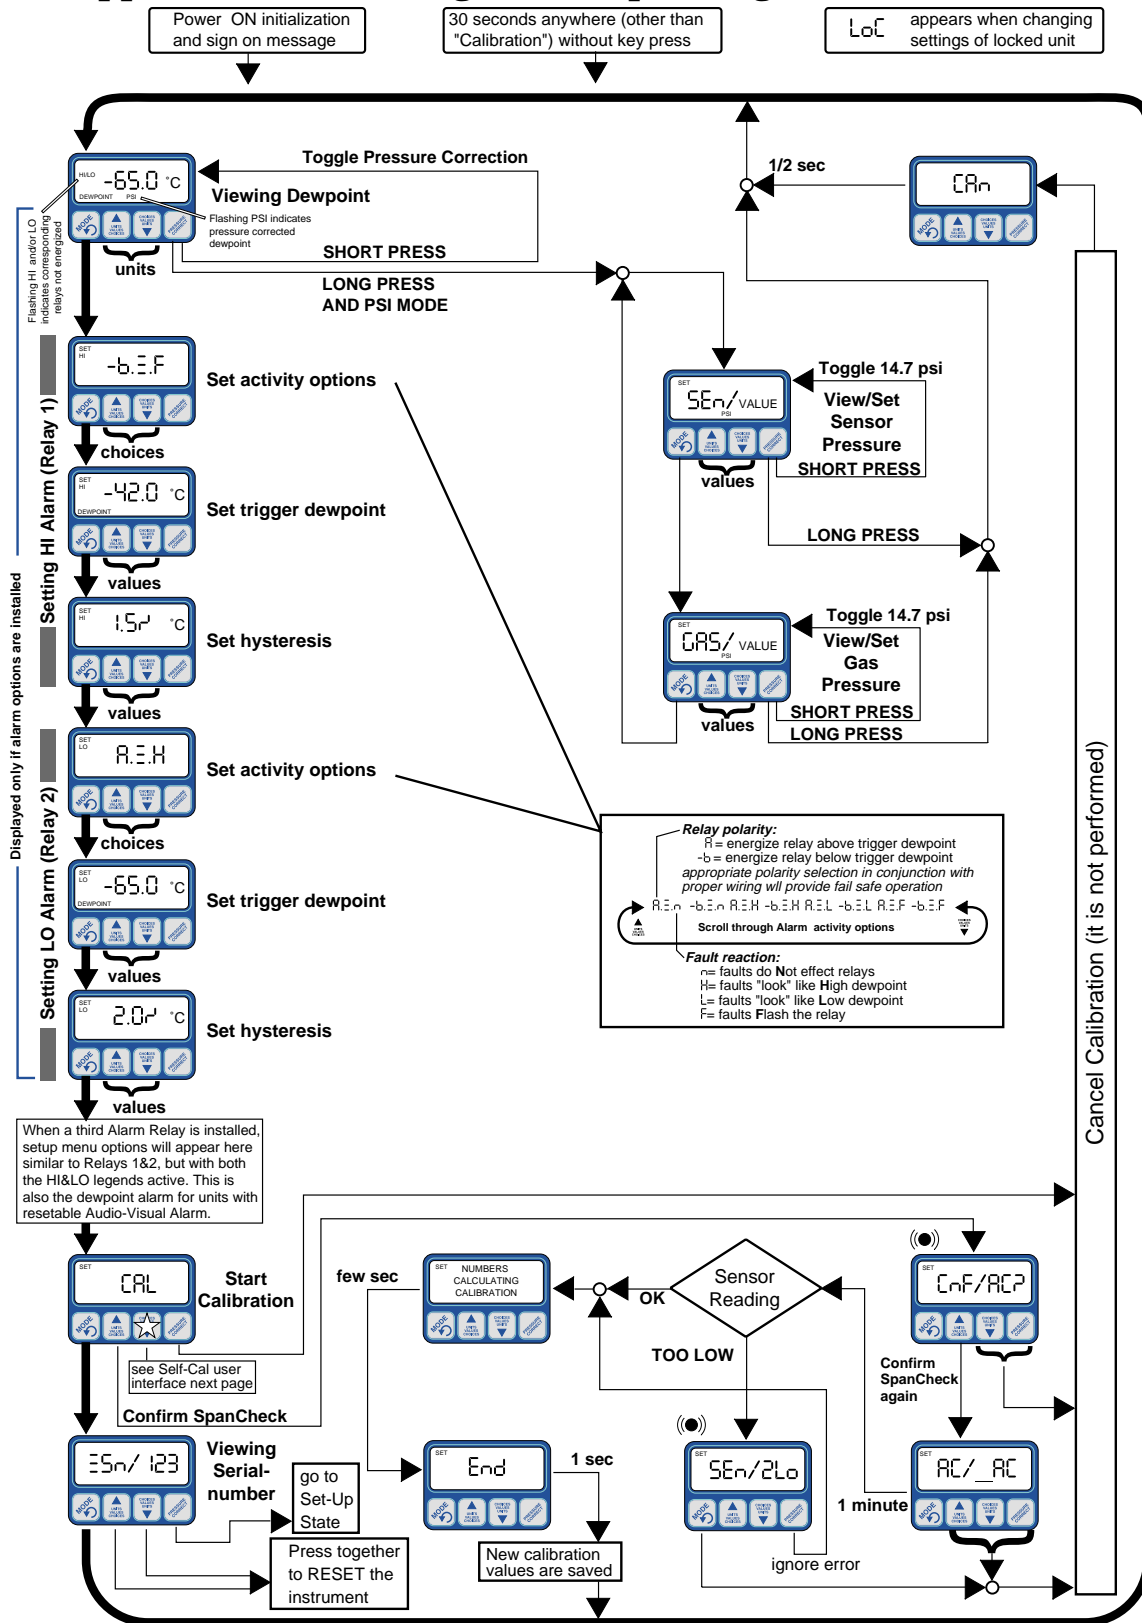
Power ON initialization and sign on message

30 seconds anywhere (other than "Calibration") without key press

LoC appears when changing settings of locked unit

HI/LO -65.0 °C DEWPOINT PSI

Viewing Dewpoint

Flashing PSI indicates pressure corrected dewpoint

Toggle Pressure Correction

SHORT PRESS

units

LONG PRESS AND PSI MODE

1/2 sec

CAn

Flashing HI and/or LO indicates corresponding relays not energized

Displayed only if alarm options are installed

Setting HI Alarm (Relay 1)

SET HI -b.E.F

Set activity options

choices

SET HI -42.0 °C DEWPOINT

Set trigger dewpoint

values

SET HI 1.5 °C

Set hysteresis

values

Setting LO Alarm (Relay 2)

SET LO A.E.H

Set activity options

choices

SET LO -65.0 °C DEWPOINT

Set trigger dewpoint

values

SET LO 2.0 °C

Set hysteresis

values

SET SEn/ VALUE PSI

Toggle 14.7 psi

View/Set Sensor Pressure

SHORT PRESS

values

LONG PRESS

SET GAS/ VALUE PSI

Toggle 14.7 psi

View/Set Gas Pressure

SHORT PRESS

values

LONG PRESS

Relay polarity:
A = energize relay above trigger dewpoint
-b = energize relay below trigger dewpoint
appropriate polarity selection in conjunction with proper wiring wll provide fail safe operation

A.E.n -b.E.n A.E.H -b.E.H A.E.L -b.E.L A.E.F -b.E.F

Scroll through Alarm activity options

Fault reaction:
n= faults do Not effect relays
H= faults "look" like High dewpoint
L= faults "look" like Low dewpoint
F= faults Flash the relay

Cancel Calibration (it is not performed)

When a third Alarm Relay is installed, setup menu options will appear here similar to Relays 1&2, but with both the HI&LO legends active. This is also the dewpoint alarm for units with resetable Audio-Visual Alarm.

SET CAL

Start Calibration

see Self-Cal user interface next page

Confirm SpanCheck

few sec

SET NUMBERS CALCULATING CALIBRATION

OK

Sensor Reading

TOO LOW

SET CnF/ACP

Confirm SpanCheck again

ESn/ 123

Viewing Serial-number

go to Set-Up State

Press together to RESET the instrument

SET End

1 sec

New calibration values are saved

SET SEn/2Lo

ignore error

1 minute

SET AC/_AC

MODE UNITS VALUES CHOICES CHOICES VALUES UNITS PRESSURE CORRECT